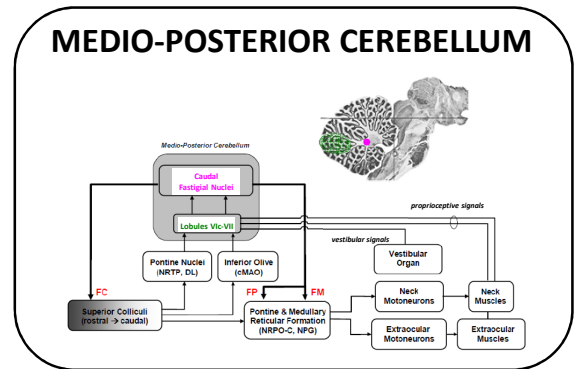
MEDIO-POSTERIOR CEREBELLUM

Medio-Posterior Cerebellum

Caudal Fastigial Nuclei

Lobules VIc-VII

proprioceptive signals

vestibular signals

Vestibular Organ

Pontine Nuclei (NRTP, DL)

Inferior Olive (cMAO)

FC

FP

FM

Superior Colliculi (rostral → caudal)

Pontine & Medullary Reticular Formation (NRPO-C, NPG)

Neck Motoneurons

Neck Muscles

Extraocular Motoneurons

Extraocular Muscles